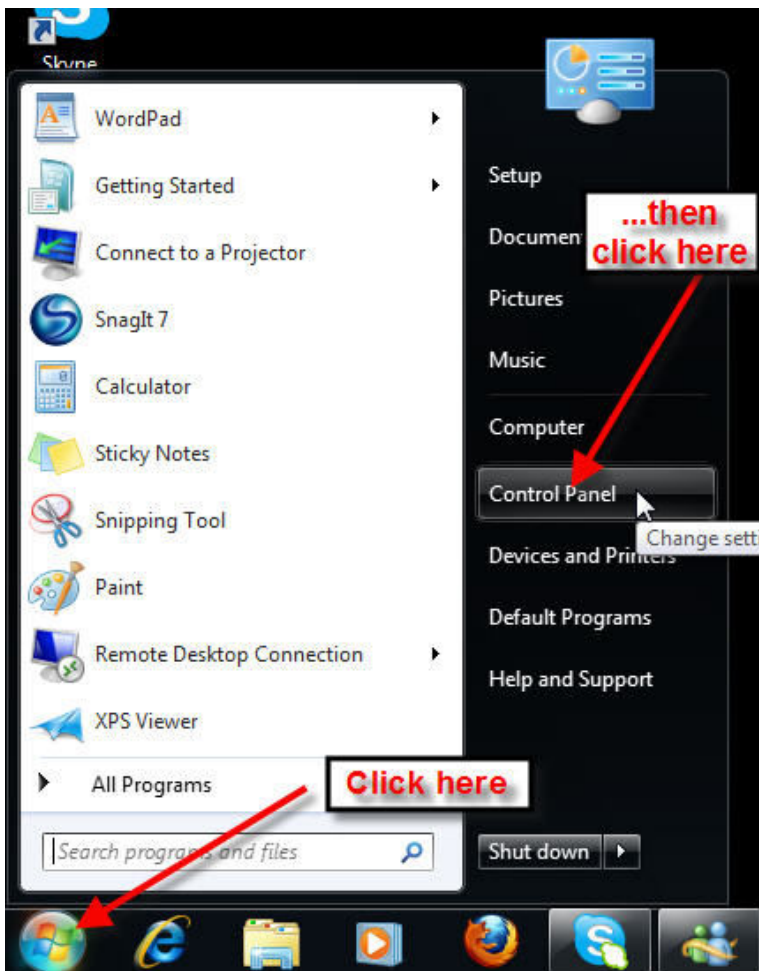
Skype

WordPad

Getting Started

Connect to a Projector

SnagIt 7

Calculator

Sticky Notes

Snipping Tool

Paint

Remote Desktop Connection

XPS Viewer

All Programs

Search programs and files

Setup

Documen

...then click here

Pictures

Music

Computer

Control Panel

Change sett

Devices and Printers

Default Programs

Help and Support

Click here

Shut down